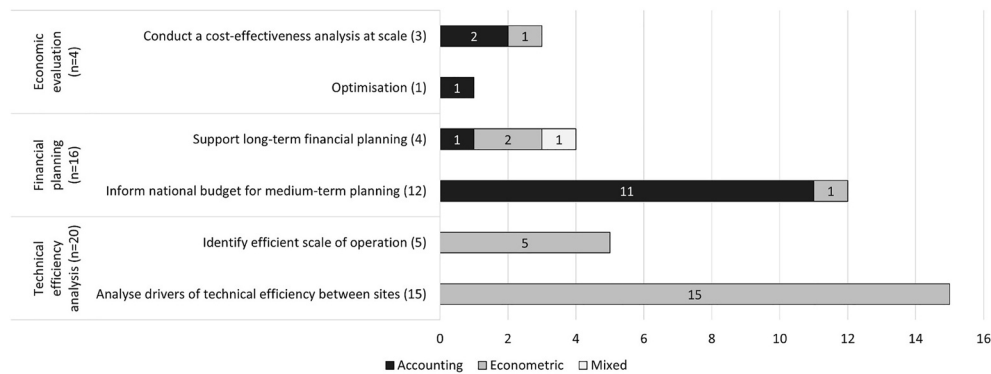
Economic evaluation (n=4)

Conduct a cost-effectiveness analysis at scale (3)
2
1

Optimisation (1)
1

Financial planning (n=16)

Support long-term financial planning (4)
1
2
1

Inform national budget for medium-term planning (12)
11
1

Technical efficiency analysis (n=20)

Identify efficient scale of operation (5)
5

Analyse drivers of technical efficiency between sites (15)
15

0 2 4 6 8 10 12 14 16

Accounting Econometric Mixed